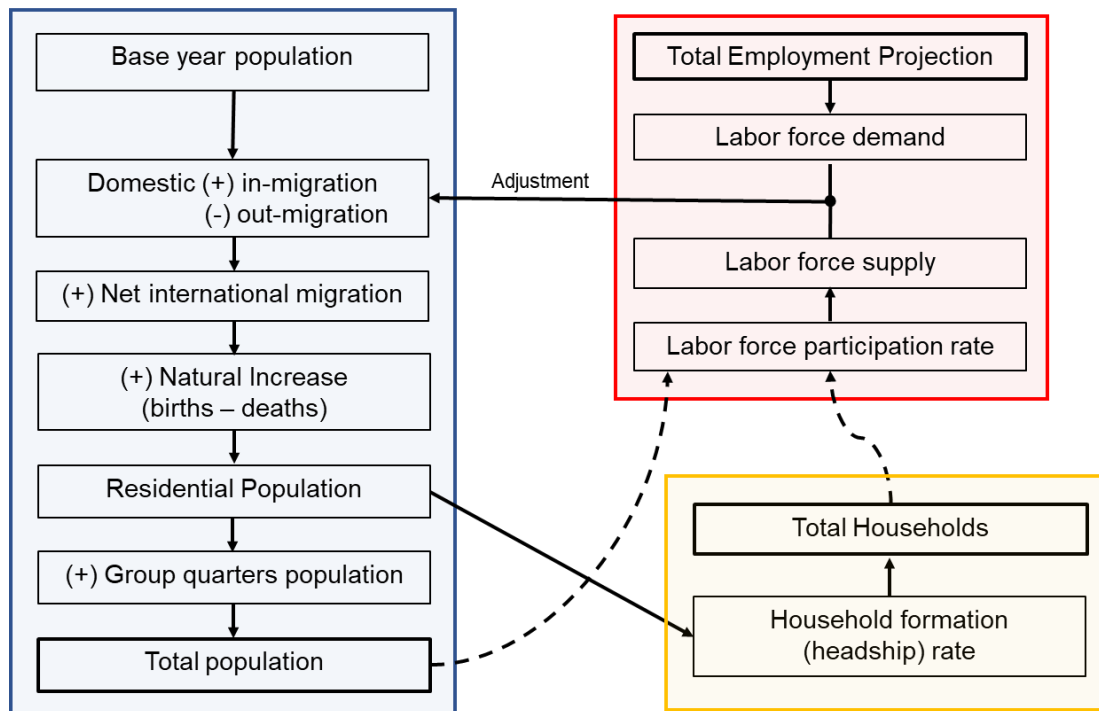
Base year population

Domestic (+) in-migration
(-) out-migration

(+) Net international migration

(+) Natural Increase
(births – deaths)

Residential Population

(+) Group quarters population

Total population

Adjustment

Total Employment Projection

Labor force demand

Labor force supply

Labor force participation rate

Total Households

Household formation
(headship) rate